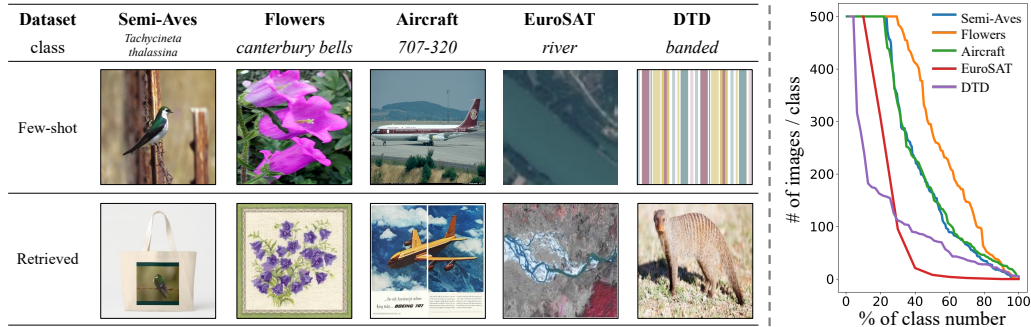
| Dataset | Semi-Aves | Flowers | Aircraft | EuroSAT | DTD |
|---|---|---|---|---|---|
| class | Tachycineta thalassina | canterbury bells | 707-320 | river | banded |
| Few-shot | | | | | |
| Retrieved | | | | | |

...the all-jet airliner ...fly BOEING 707

500
400
300
200
100
0
0 20 40 60 80 100
# of images / class
% of class number
Semi-Aves
Flowers
Aircraft
EuroSAT
DTD